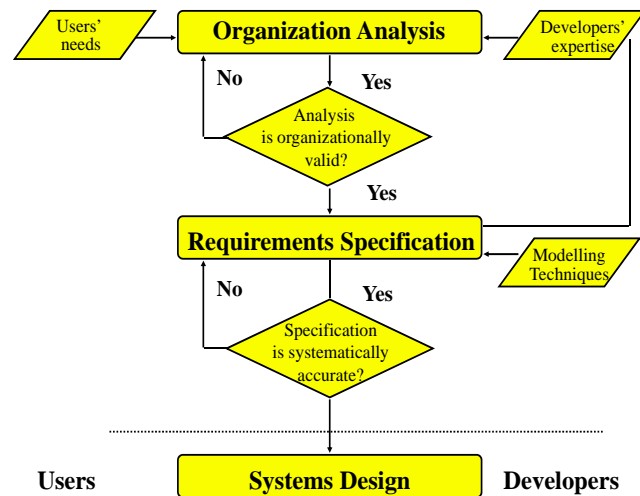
Users' needs

Organization Analysis

Developers' expertise

No

Yes

Analysis is organizationally valid?

Yes

Requirements Specification

Modelling Techniques

No

Yes

Specification is systematically accurate?

Users

Systems Design

Developers